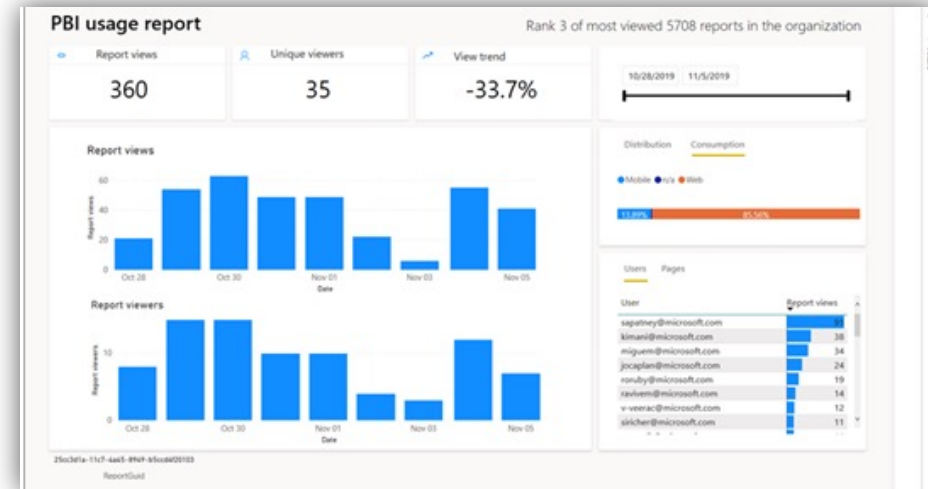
PBI usage report

Rank 3 of most viewed 5708 reports in the organization

Report views
360

Unique viewers
35

View trend
-33.7%

10/28/2019 11/5/2019

Report views

60
40
20
0

Report views

Oct 28 Oct 30 Nov 01 Nov 03 Nov 05
Date

Report viewers

10
0

Report viewers

Oct 28 Oct 30 Nov 01 Nov 03 Nov 05
Date

Distribution Consumption

Mobile n/a Web

13.89% 85.56%

Users Pages

| User | Report views |
|---|---|
| sapatney@microsoft.com | 57 |
| kimani@microsoft.com | 38 |
| miguem@microsoft.com | 34 |
| jocaplan@microsoft.com | 24 |
| roruby@microsoft.com | 19 |
| ravivem@microsoft.com | 14 |
| v-veerac@microsoft.com | 12 |
| siricher@microsoft.com | 11 |

25cc3d1a-11c7-4ae5-89d9-b5ccdd20103

ReportGuid